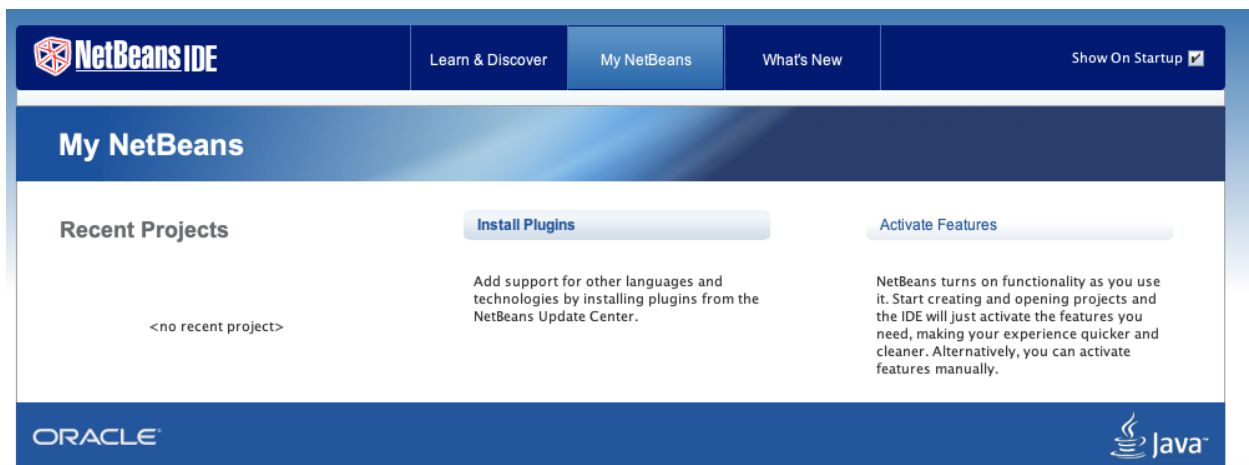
NetBeans IDE

Learn & Discover

My NetBeans

What's New

Show On Startup

My NetBeans

Recent Projects

<no recent project>

Install Plugins

Add support for other languages and technologies by installing plugins from the NetBeans Update Center.

Activate Features

NetBeans turns on functionality as you use it. Start creating and opening projects and the IDE will just activate the features you need, making your experience quicker and cleaner. Alternatively, you can activate features manually.

ORACLE

Java